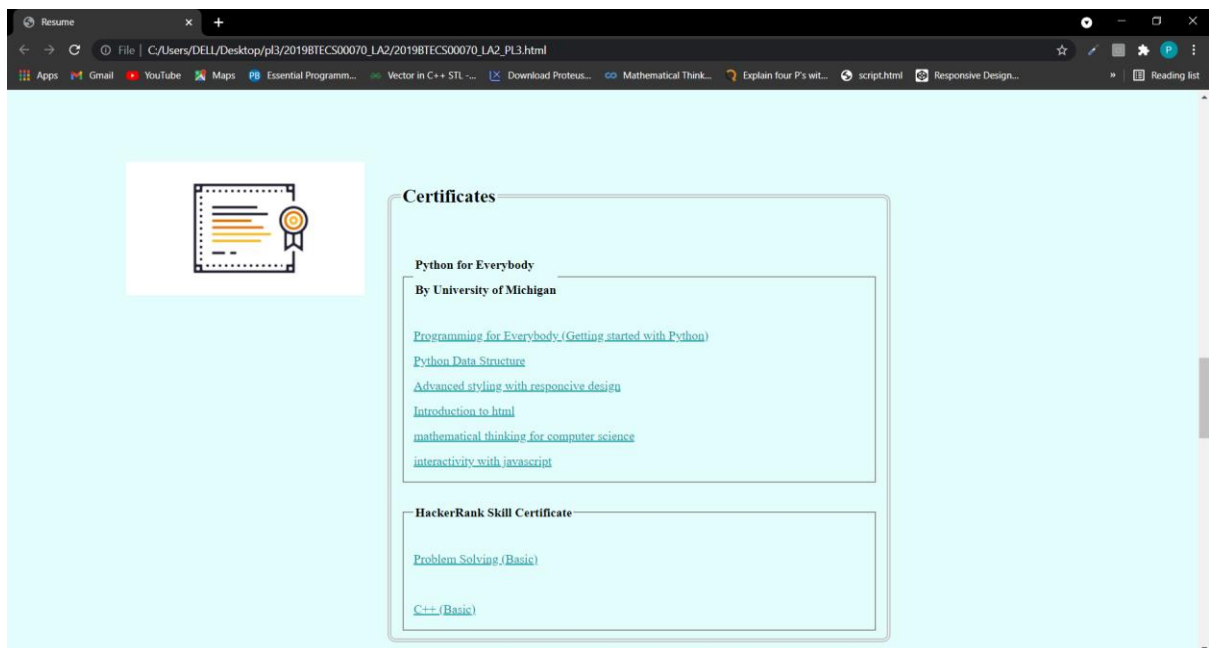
Resume

File | C:/Users/DELL/Desktop/pl3/2019BTECS00070_LA2/2019BTECS00070_LA2_PL3.html

Apps Gmail YouTube Maps Essential Programm... Vector in C++ STL -... Download Proteus... Mathematical Think... Explain four P's wit... script.html Responsive Design... » Reading list

Certificates

Python for Everybody

By University of Michigan

Programming for Everybody (Getting started with Python)

Python Data Structure

Advanced styling with responcive design

Introduction to html

mathematical thinking for computer science

interactivity with javascript

HackerRank Skill Certificate

Problem Solving (Basic)

C++ (Basic)